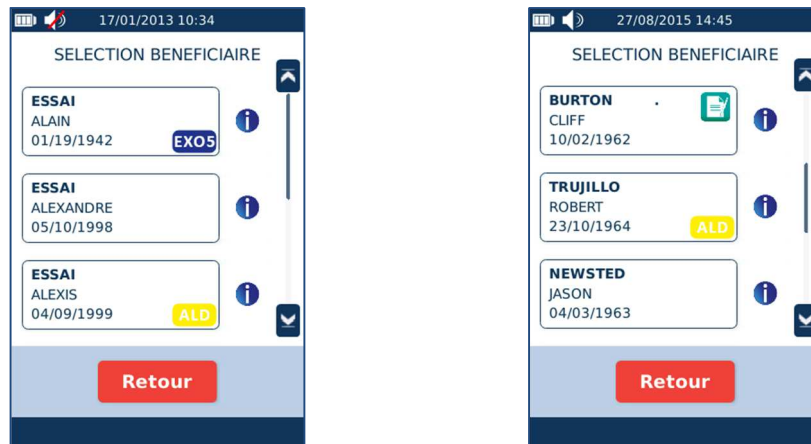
17/01/2013 10:34

SELECTION BENEFICIAIRE

ESSAI
ALAIN
01/19/1942
EXO5

ESSAI
ALEXANDRE
05/10/1998

ESSAI
ALEXIS
04/09/1999
ALD

Retour

27/08/2015 14:45

SELECTION BENEFICIAIRE

BURTON .
CLIFF
10/02/1962

TRUJILLO
ROBERT
23/10/1964
ALD

NEWSTED
JASON
04/03/1963

Retour